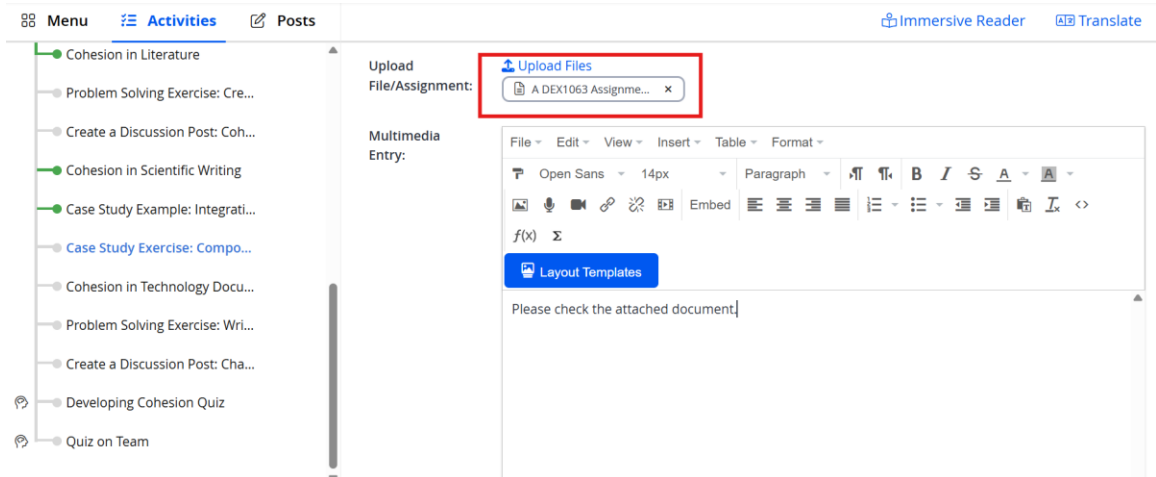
Menu Activities Posts

Immersive Reader Translate

Cohesion in Literature
Problem Solving Exercise: Cre...
Create a Discussion Post: Coh...
Cohesion in Scientific Writing
Case Study Example: Integrati...
Case Study Exercise: Compo...
Cohesion in Technology Docu...
Problem Solving Exercise: Wri...
Create a Discussion Post: Cha...
Developing Cohesion Quiz
Quiz on Team

Upload File/Assignment:

Upload Files

A DEX1063 Assignme... ×

Multimedia Entry:

File Edit View Insert Table Format

Open Sans 14px Paragraph B I S A A

Embed

$f(x)$ Σ

Layout Templates

Please check the attached document.